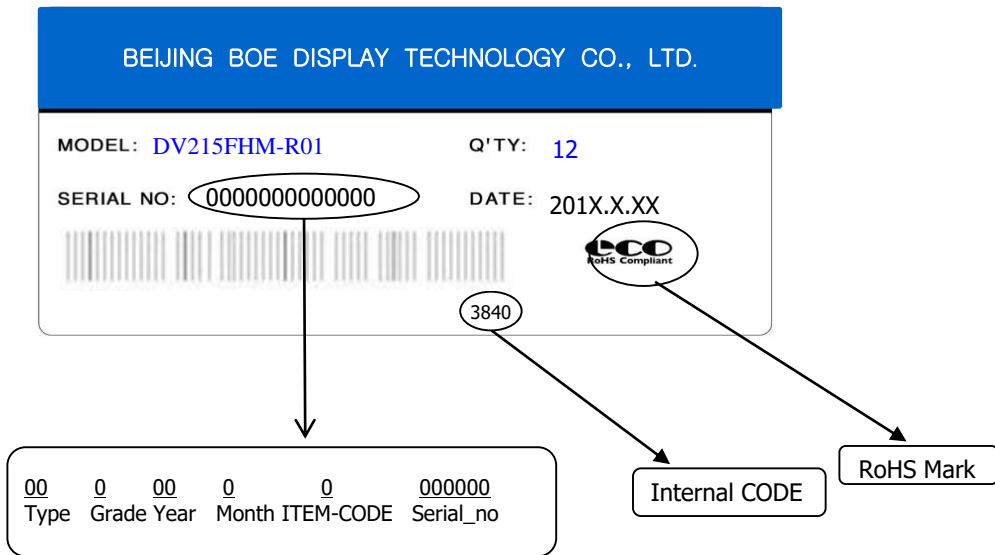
BEIJING BOE DISPLAY TECHNOLOGY CO., LTD.

MODEL: DV215FHM-R01

Q'TY: 12

SERIAL NO: 0000000000000

DATE: 201X.X.XX

ECO
RoHS Compliant

3840

00 Type

0 Grade

00 Year

0 Month

0 ITEM-CODE

000000 Serial_no

Internal CODE

RoHS Mark